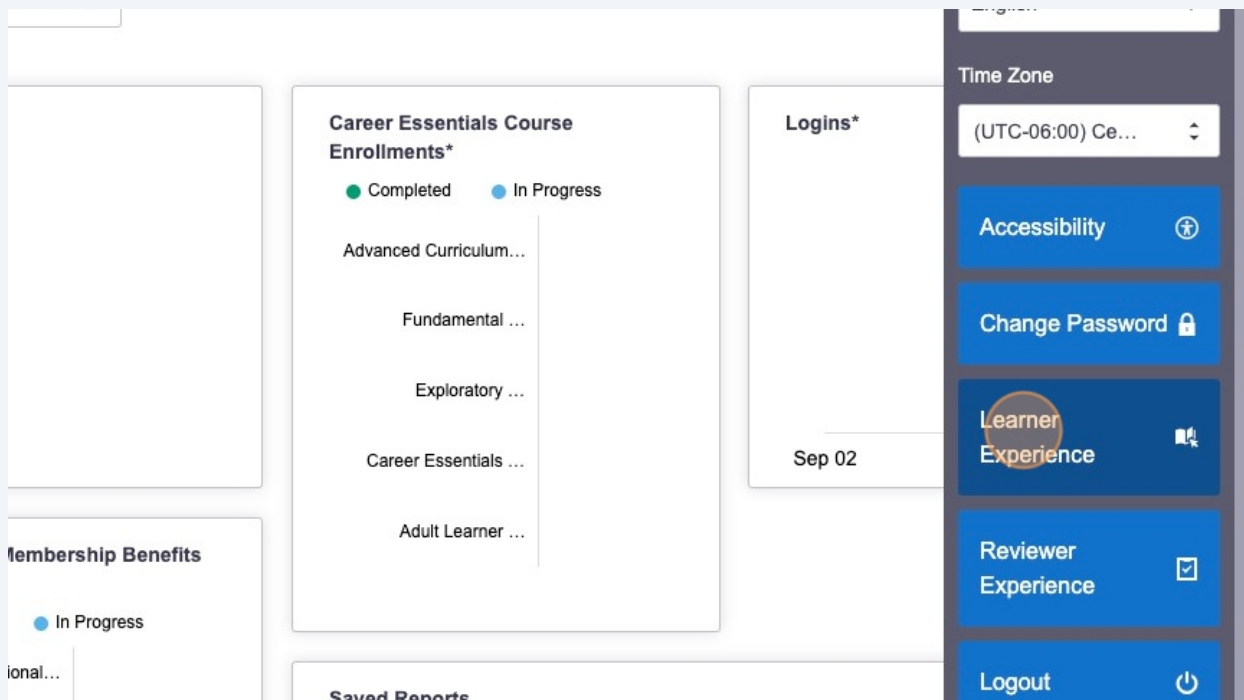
Career Essentials Course Enrollments*

Completed In Progress

Advanced Curriculum…

Fundamental …

Exploratory …

Career Essentials …

Adult Learner …

Logins*

Sep 02

Membership Benefits

In Progress

ional…

Saved Reports

English

Time Zone

(UTC-06:00) Ce…

Accessibility

Change Password

Learner Experience

Reviewer Experience

Logout